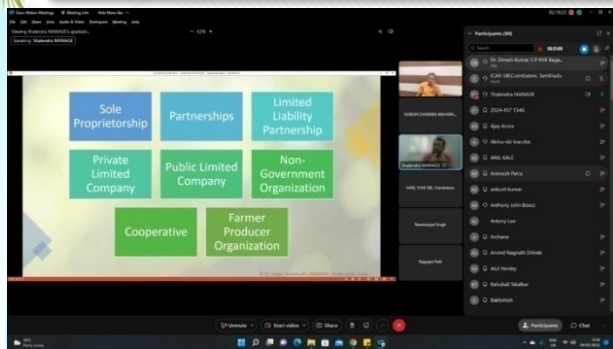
Cisco Webex Meetings  Meeting info  Hide Menu Bar

File  Edit  Share  View  Audio & Video  Participant  Meeting  Help

Viewing Shalendra MANAGE's applicati...

Speaking: Shalendra MANAGE

Sole Proprietorship

Partnerships

Limited Liability Partnership

Private Limited Company

Public Limited Company

Non-Government Organization

Cooperative

Farmer Producer Organization

SURESH CHANDRA BAKAMA...

Shalendra MANAGE

HARI, ICAR-SBI, Coimbatore

Neelotpal Singh

Rajgopal Patil

Participants (99)

Search

Dr. Dinesh Kumar S P KVK Baga...

ICAR-SBI,Coimbatore, TamilNadu

Shalendra MANAGE

2524-457-7346

Ajay Arora

Akmu-sbi-icar.ybe

ANIL KALE

Animesh Patra

ankush kumar

Anthony John Bosco

Antony Leo

Archana

Arvind Nagnath Shinde

Atul Pandey

Bahubali Takalkar

Bakhshish

Unmute

Start video

Share

Participants

Chat